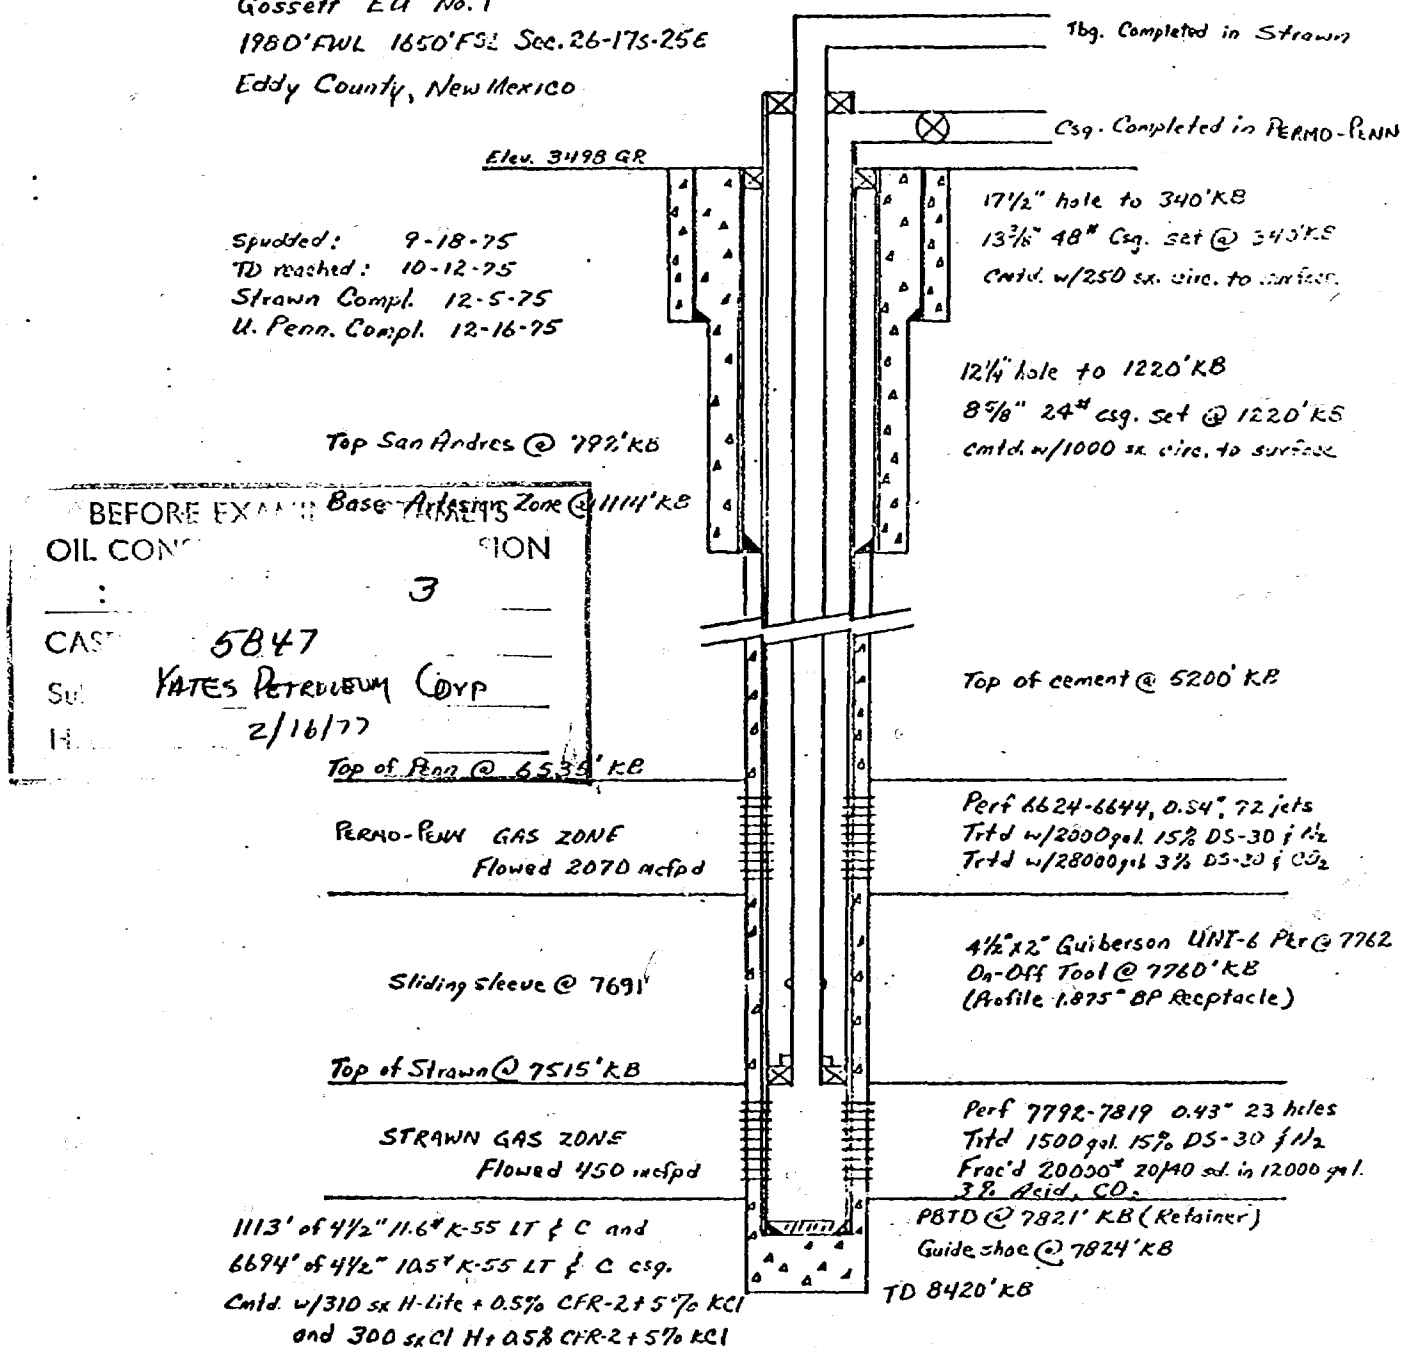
Gossett EU No. 1
1980'FWL 1650'FSL Sec. 26-17S-25E
Eddy County, New Mexico

Tbg. Completed in Strawn

Csg. Completed in PERMO-PENN

Elev. 3498 GR

Spudded: 9-18-75
TD reached: 10-12-75
Strawn Compl. 12-5-75
U. Penn. Compl. 12-16-75

17½" hole to 340'KB
13⅜" 48# Csg. set @ 340'KB
Cmtd. w/250 sx. circ. to surface.

12¼" hole to 1220'KB
8⅝" 24# csg. set @ 1220'KB
Cmtd. w/1000 sx circ. to surface

Top San Andres @ 792'KB

BEFORE EX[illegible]
OIL CON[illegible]SION
: 3
CAS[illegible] 5847
Su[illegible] YATES PETROLEUM CORP
H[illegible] 2/16/77

Base Artesian Zone @ 1114'KB

Top of cement @ 5200' KB

Top of Penn @ 6535' KB

PERMO-PENN GAS ZONE
Flowed 2070 mcfpd

Perf 6624-6644, 0.54", 72 jets
Trtd w/2000 gal. 15% DS-30 & N₂
Trtd w/28000 gal 3% DS-30 & CO₂

4½"x2" Guiberson UNI-6 Pkr @ 7762
On-Off Tool @ 7760'KB
(Profile 1.875" BP Receptacle)

Sliding sleeve @ 7691'

Top of Strawn @ 7515'KB

STRAWN GAS ZONE
Flowed 450 mcfpd

Perf 7792-7819 0.43" 23 holes
Trtd 1500 gal. 15% DS-30 & N₂
Frac'd 20000# 20/40 sd. in 12000 gal.
3% Acid, CO₂

1113' of 4½" 11.6# K-55 LT & C and
6694' of 4½" 10.5# K-55 LT & C csg.
Cmtd. w/310 sx H-Lite + 0.5% CFR-2 + 5% KCl
and 300 sx Cl H + 0.5% CFR-2 + 5% KCl

PBTD @ 7821' KB (Retainer)
Guide shoe @ 7824'KB

TD 8420'KB